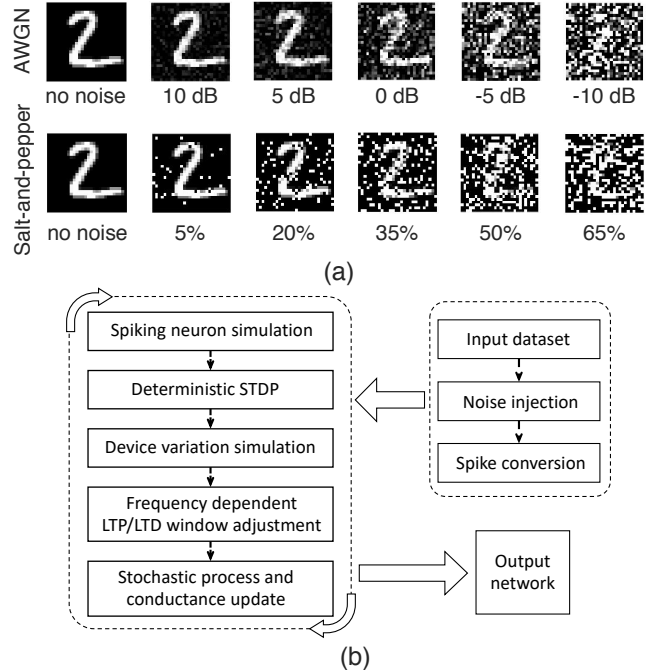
AWGN

no noise 10 dB 5 dB 0 dB -5 dB -10 dB

Salt-and-pepper

no noise 5% 20% 35% 50% 65%

(a)

Spiking neuron simulation

Deterministic STDP

Device variation simulation

Frequency dependent LTP/LTD window adjustment

Stochastic process and conductance update

Input dataset

Noise injection

Spike conversion

Output network

(b)